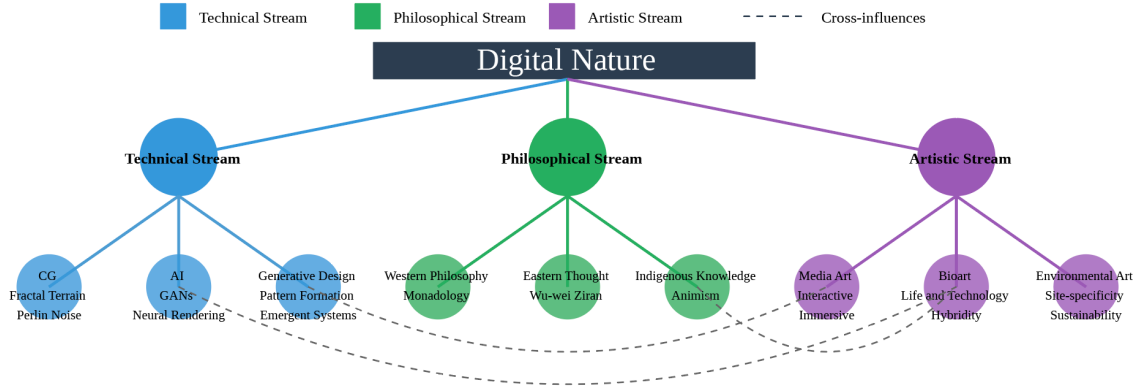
Technical Stream
Philosophical Stream
Artistic Stream
Cross-influences

Digital Nature

Technical Stream
Philosophical Stream
Artistic Stream

CG
Fractal Terrain
Perlin Noise

AI
GANs
Neural Rendering

Generative Design
Pattern Formation
Emergent Systems

Western Philosophy
Monadology

Eastern Thought
Wu-wei Ziran

Indigenous Knowledge
Animism

Media Art
Interactive
Immersive

Bioart
Life and Technology
Hybridity

Environmental Art
Site-specificity
Sustainability